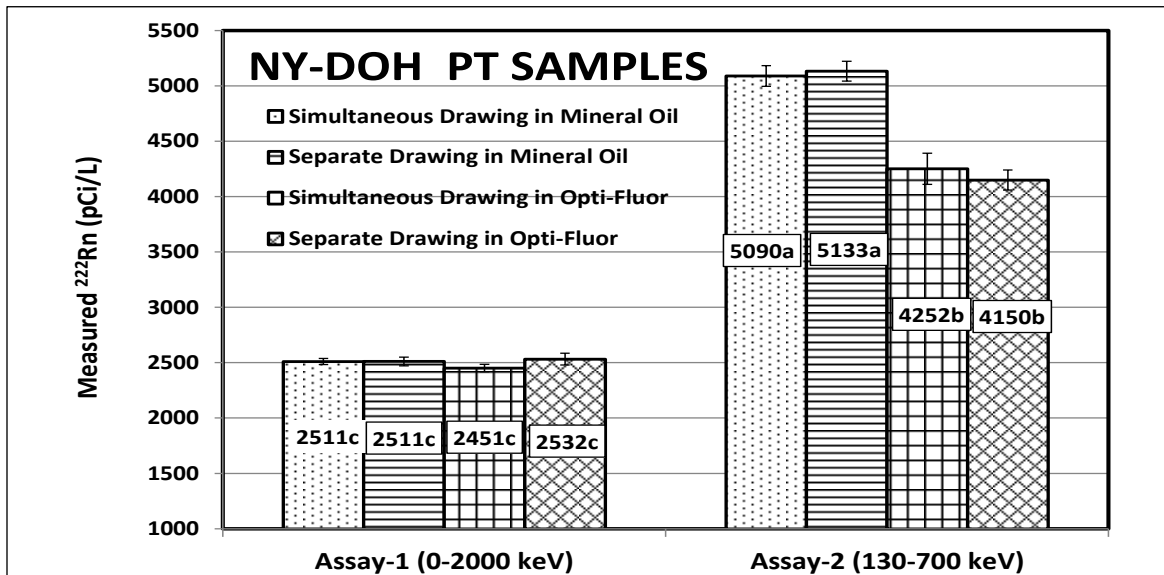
NY-DOH PT SAMPLES

Simultaneous Drawing in Mineral Oil
Separate Drawing in Mineral Oil
Simultaneous Drawing in Opti-Fluor
Separate Drawing in Opti-Fluor

Measured $^{222}$Rn (pCi/L)

5500
5000
4500
4000
3500
3000
2500
2000
1500
1000

2511c
2511c
2451c
2532c
5090a
5133a
4252b
4150b

Assay-1 (0-2000 keV)
Assay-2 (130-700 keV)